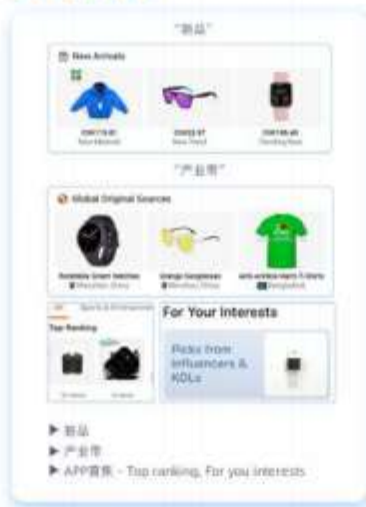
"新品"

New Arrivals

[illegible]
New Markets

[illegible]
New Trend

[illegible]
Trending Now

"产业带"

Global Original Sources

Foldable Smart Watches
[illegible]

Orange Sunglasses
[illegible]

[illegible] T-Shirts
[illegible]

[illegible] Sports & Entertainment

Top Ranking

For Your Interests

Picks from Influencers & KOLs

▶ 新品
▶ 产业带
▶ APP首页 - Top ranking, For you interests